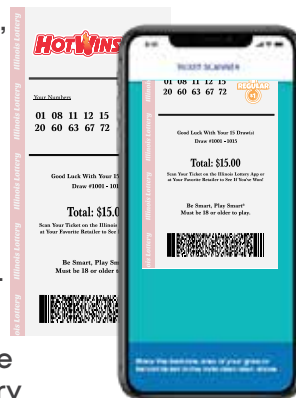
HotWins
Illinois Lottery
Illinois Lottery
Illinois Lottery
Illinois Lottery
Illinois Lottery
Illinois Lottery

Your Numbers
01 08 11 12 15
20 60 63 67 72

Good Luck With Your 15
Draw #1001 - 101

Total: $15.0
Scan Your Ticket on the Illinois
at Your Favorite Retailer to See

Be Smart, Play Smart
Must be 18 or older to

TICKET SCANNER
01 08 11 12 15
20 60 63 67 72
REGULAR
Good Luck With Your 15 Draws!
Draw #1000 - #1015

Total: $15.00
Scan Your Ticket on the Illinois Lottery App or at Your Favorite Retailer to See If You've Won!

Be Smart, Play Smart®
Must be 18 or older to play.

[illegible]

e
ry